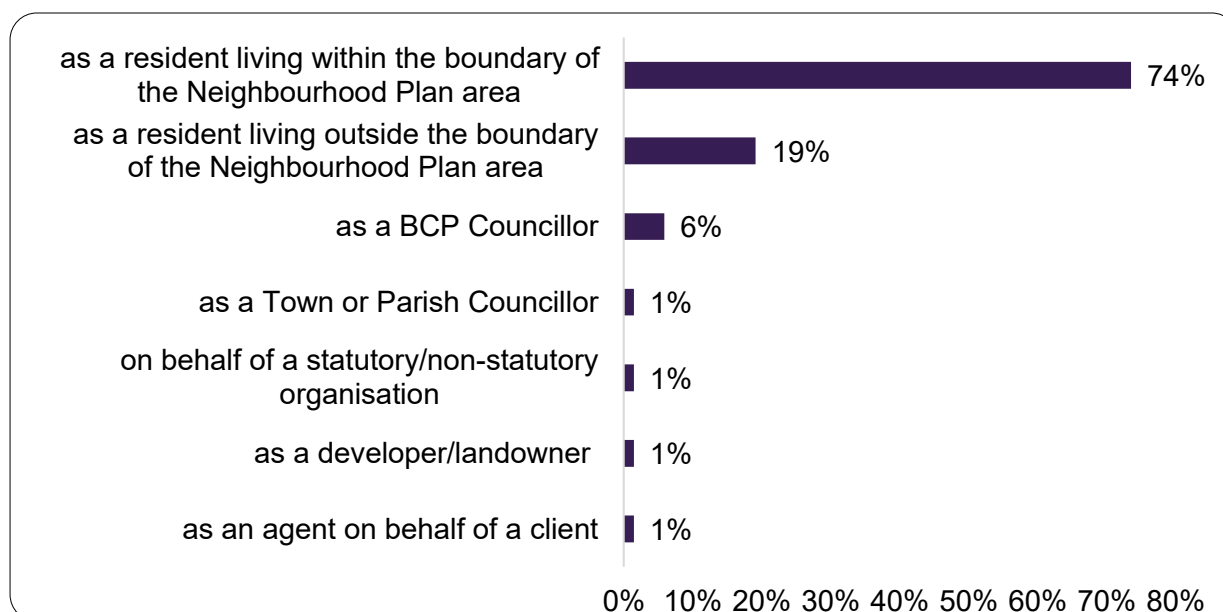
as a resident living within the boundary of the Neighbourhood Plan area 74%

as a resident living outside the boundary of the Neighbourhood Plan area 19%

as a BCP Councillor 6%

as a Town or Parish Councillor 1%

on behalf of a statutory/non-statutory organisation 1%

as a developer/landowner 1%

as an agent on behalf of a client 1%

0% 10% 20% 30% 40% 50% 60% 70% 80%